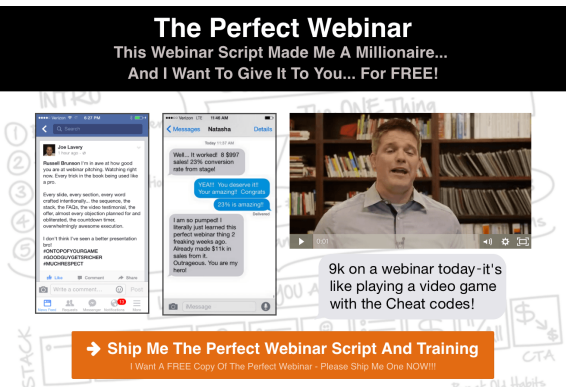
The Perfect Webinar

This Webinar Script Made Me A Millionaire... And I Want To Give It To You... For FREE!

INTRO

The ONE Thing

Verizon 6:27 PM

Search

Joe Lavery
1 hour ago

Russell Brunson I'm in awe at how good you are at webinar pitching. Watching right now. Every trick in the book being used like a pro.

Every slide, every section, every word crafted intentionally... the sequence, the stack, the FAQs, the video testimonial, the offer, almost every objection planned for and obliterated, the countdown timer, overwhelmingly awesome execution.

I don't think I've seen a better presentation bro!
#ONTOPOFYOURGAME
#GOODGUYGETSRICHER
#MUCHRESPECT

Like Comment Share

Write a comment... Post

News Feed Requests Messages Notifications More

Verizon LTE 11:46 AM

Messages Natasha Details

Today 11:07 AM

Well.... It worked! $997 sales! 23% conversion rate from stage!

YEA!!! You deserve it!! You amazing!! Congrats

23% is amazing!

Delivered

I am so pumped! I literally just learned this perfect webinar thing 2 freaking weeks ago. Already made $11k in sales from it. Outrageous. You are my hero!

iMessage

0:01

9k on a webinar today - it's like playing a video game with the Cheat codes!

YOU A

STACK

CTA

Ship Me The Perfect Webinar Script And Training

I Want A FREE Copy Of The Perfect Webinar - Please Ship Me One NOW!!!